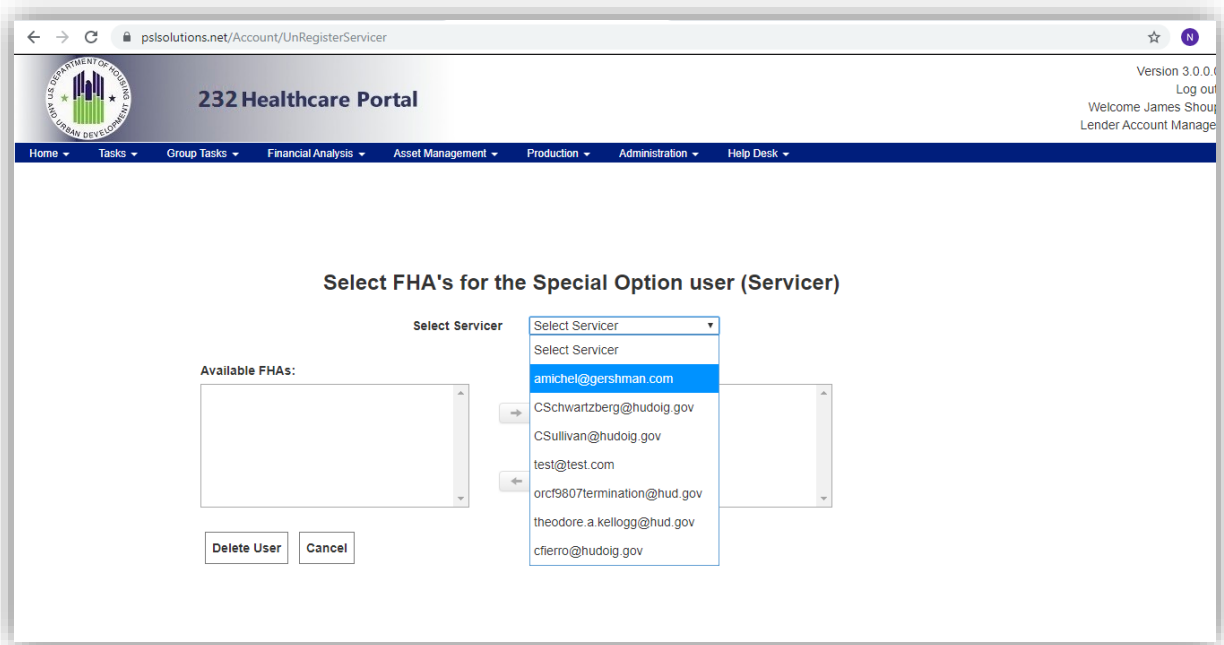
pslsolutions.net/Account/UnRegisterServicer

N

DEPARTMENT OF HOUSING AND URBAN DEVELOPMENT

232 Healthcare Portal

Version 3.0.0.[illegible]
Log out
Welcome James Shou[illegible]
Lender Account Manage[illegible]

Home ▾ Tasks ▾ Group Tasks ▾ Financial Analysis ▾ Asset Management ▾ Production ▾ Administration ▾ Help Desk ▾

Select FHA's for the Special Option user (Servicer)

Select Servicer
Select Servicer ▾
Select Servicer
amichel@gershman.com
CSchwartzberg@hudoig.gov
CSullivan@hudoig.gov
test@test.com
orcf9807termination@hud.gov
theodore.a.kellogg@hud.gov
cfierro@hudoig.gov

Available FHAs:

→
←

Delete User Cancel